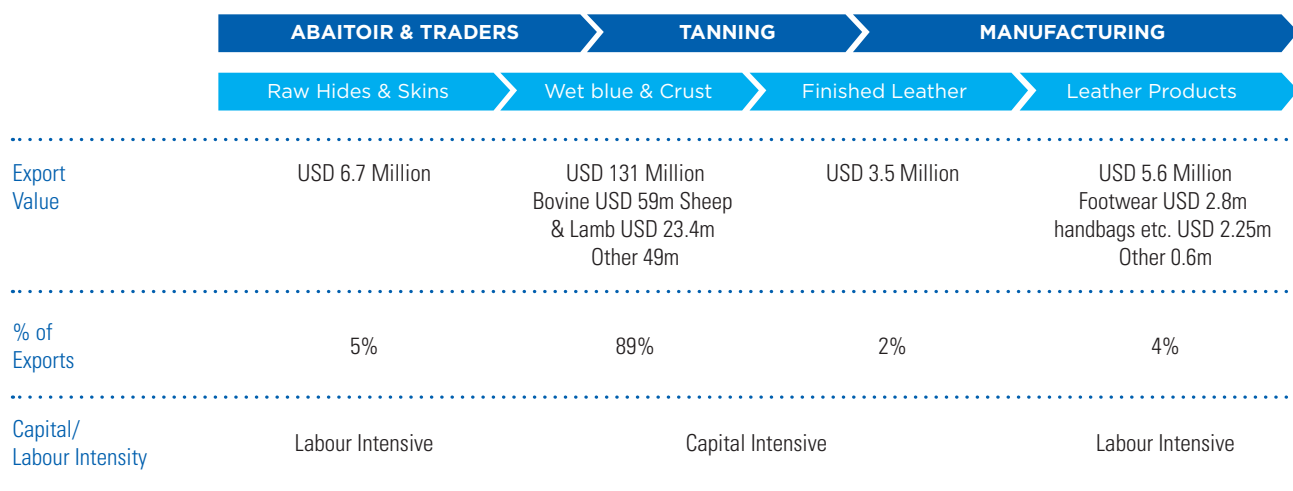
| | ABAITOIR & TRADERS | TANNING | | MANUFACTURING |
|---|---|---|---|---|
| | Raw Hides & Skins | Wet blue & Crust | Finished Leather | Leather Products |
| Export Value | USD 6.7 Million | USD 131 Million Bovine USD 59m Sheep & Lamb USD 23.4m Other 49m | USD 3.5 Million | USD 5.6 Million Footwear USD 2.8m handbags etc. USD 2.25m Other 0.6m |
| % of Exports | 5% | 89% | 2% | 4% |
| Capital/ Labour Intensity | Labour Intensive | Capital Intensive | | Labour Intensive |